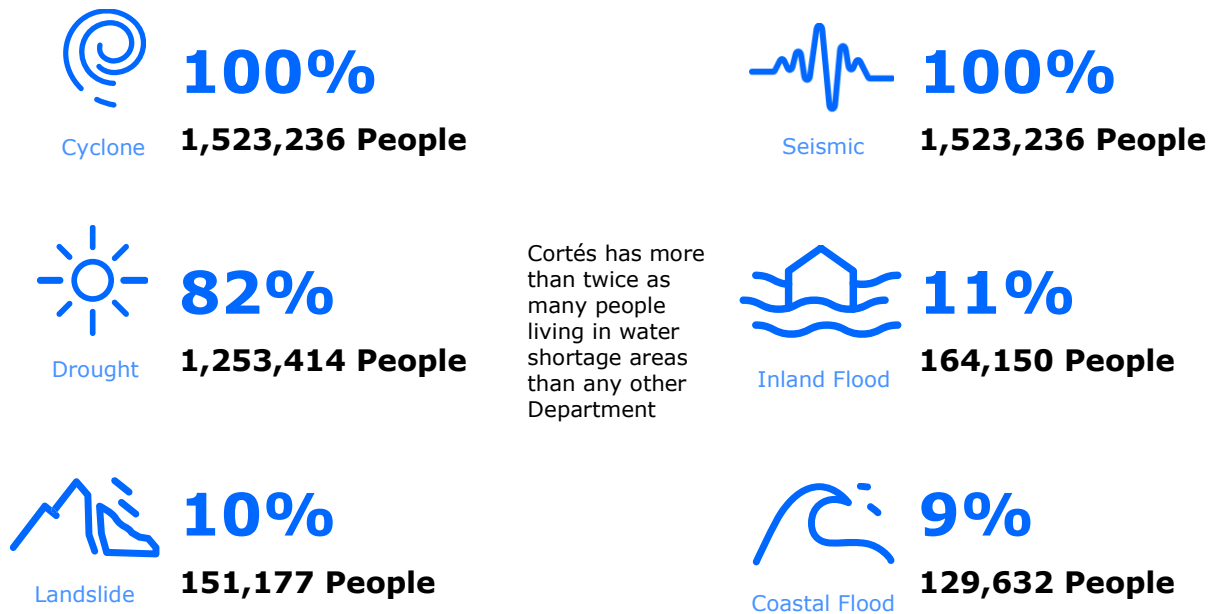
100%
Cyclone
1,523,236 People

100%
Seismic
1,523,236 People

82%
Drought
1,253,414 People

Cortés has more than twice as many people living in water shortage areas than any other Department

11%
Inland Flood
164,150 People

10%
Landslide
151,177 People

9%
Coastal Flood
129,632 People